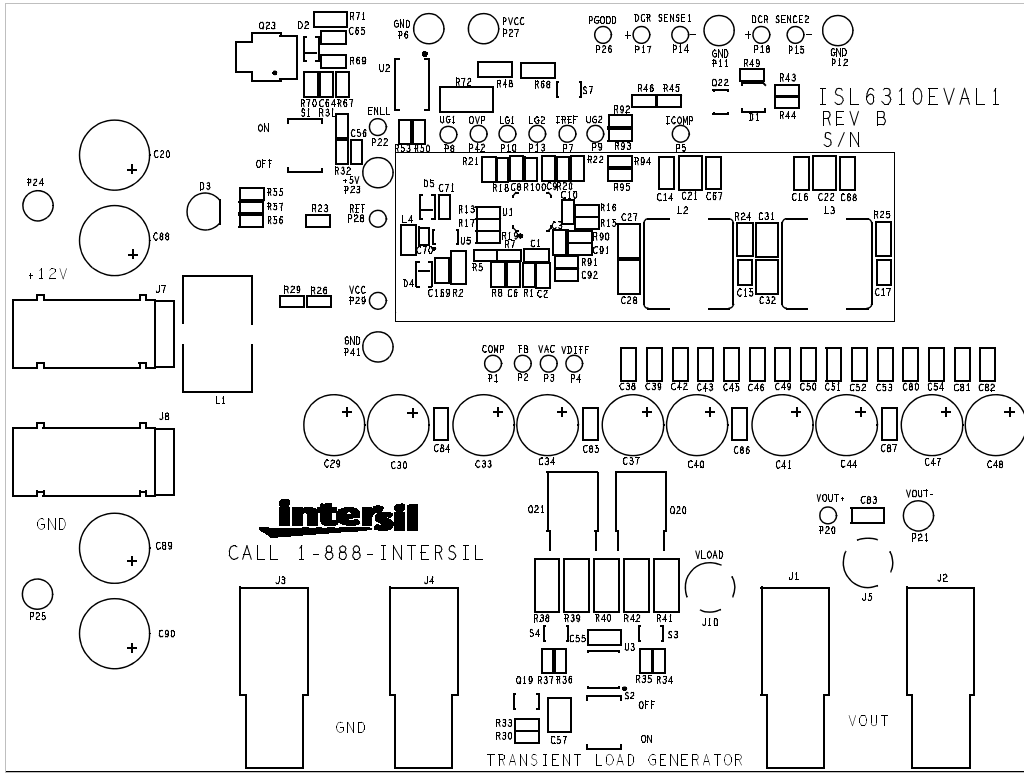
ISL6310EVAL1
REV B
S/N

Q23 D2 R71 C65 R69 R70 C64 R67
GND P6
PVCC P27
PGODD P26
DCR P17
SENSE1 P14
GND P11
DCR P18
SENCE2 P15
GND P12
U2 R72 R48 R68 S7
R46 R45 Q22 R49 D1 R43 R44
ON S1 R31 OFF C56 ENLL P22 R53 R50
UG1 P8 OVP P42 LG1 P10 LG2 P13 IREF P7 UG2 P9 R92 R93 ICOMP P5
C20 R32 +5V P23
R21 R18 C8 R10 C9 R20 R22 R94 R95
P24 D3 R55 R57 R56 R23 RET P28
D5 C71 L4 R13 R17 R19 U1 U5 C70 C19 R16 R15 C3 R90 C91 R91 C92 C1 R7 R5 D4 C16 R2 R8 C6 R1 C2
C14 C21 C67 C16 C22 C68 C27 L2 R24 C31 L3 R25 C15 C32 C28 C17
C88
+12V J7 R29 R26 VCC P29 GND P41
L1
COMP P1 FB P2 VAC P3 VDIFF P4
C38 C39 C42 C43 C45 C46 C49 C50 C51 C52 C53 C80 C54 C81 C82
J8
C29 C30 C84 C33 C34 C85 C37 C40 C86 C41 C44 C87 C47 C48
intersil
CALL 1-888-INTERSIL
GND
Q21 Q20
VOUT+ P20 C83 VOUT- P21
C89
VLOAD J10
J3 J4 J1 J2 J5
P25 C90
R38 R39 R40 R42 R41
S4 C55 S3 U3
Q19 R37 R36 R35 R34
S2 OFF
GND
R33 R30 C57 ON
VOUT
TRANSIENT LOAD GENERATOR